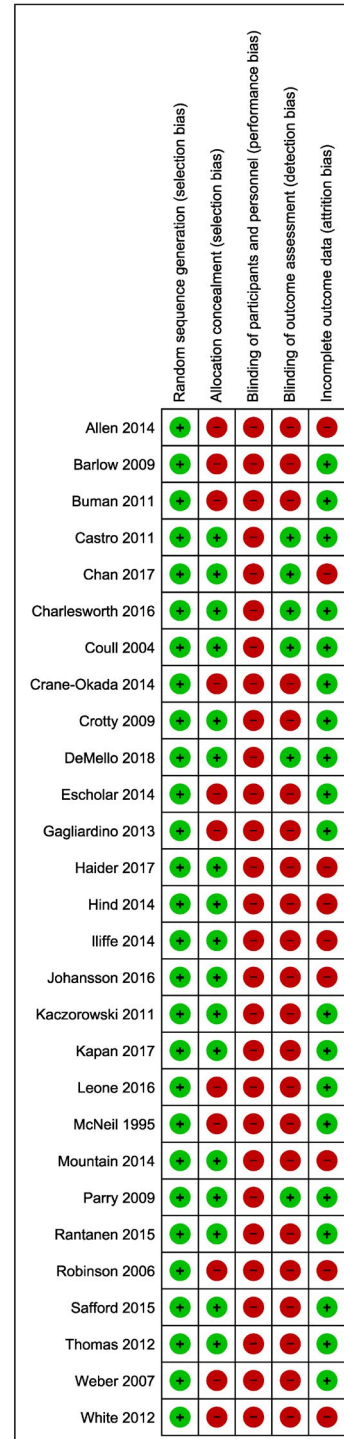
| | Random sequence generation (selection bias) | Allocation concealment (selection bias) | Blinding of participants and personnel (performance bias) | Blinding of outcome assessment (detection bias) | Incomplete outcome data (attrition bias) |
|---|---|---|---|---|---|
| Allen 2014 | + | − | − | − | − |
| Barlow 2009 | + | − | − | − | + |
| Buman 2011 | + | − | − | − | + |
| Castro 2011 | + | + | − | + | + |
| Chan 2017 | + | + | − | + | − |
| Charlesworth 2016 | + | + | − | + | + |
| Coull 2004 | + | + | − | + | + |
| Crane-Okada 2014 | + | − | − | − | + |
| Crotty 2009 | + | + | − | − | + |
| DeMello 2018 | + | + | − | + | + |
| Escholar 2014 | + | − | − | − | + |
| Gagliardino 2013 | + | − | − | − | + |
| Haider 2017 | + | + | − | − | − |
| Hind 2014 | + | + | − | − | − |
| Iliffe 2014 | + | + | − | − | − |
| Johansson 2016 | + | + | − | − | − |
| Kaczorowski 2011 | + | + | − | − | + |
| Kapan 2017 | + | + | − | − | + |
| Leone 2016 | + | − | − | − | + |
| McNeil 1995 | + | − | − | − | + |
| Mountain 2014 | + | + | − | − | − |
| Parry 2009 | + | + | − | + | + |
| Rantanen 2015 | + | + | − | − | + |
| Robinson 2006 | + | − | − | − | − |
| Safford 2015 | + | + | − | − | + |
| Thomas 2012 | + | + | − | − | + |
| Weber 2007 | + | − | − | − | + |
| White 2012 | + | − | − | − | − |